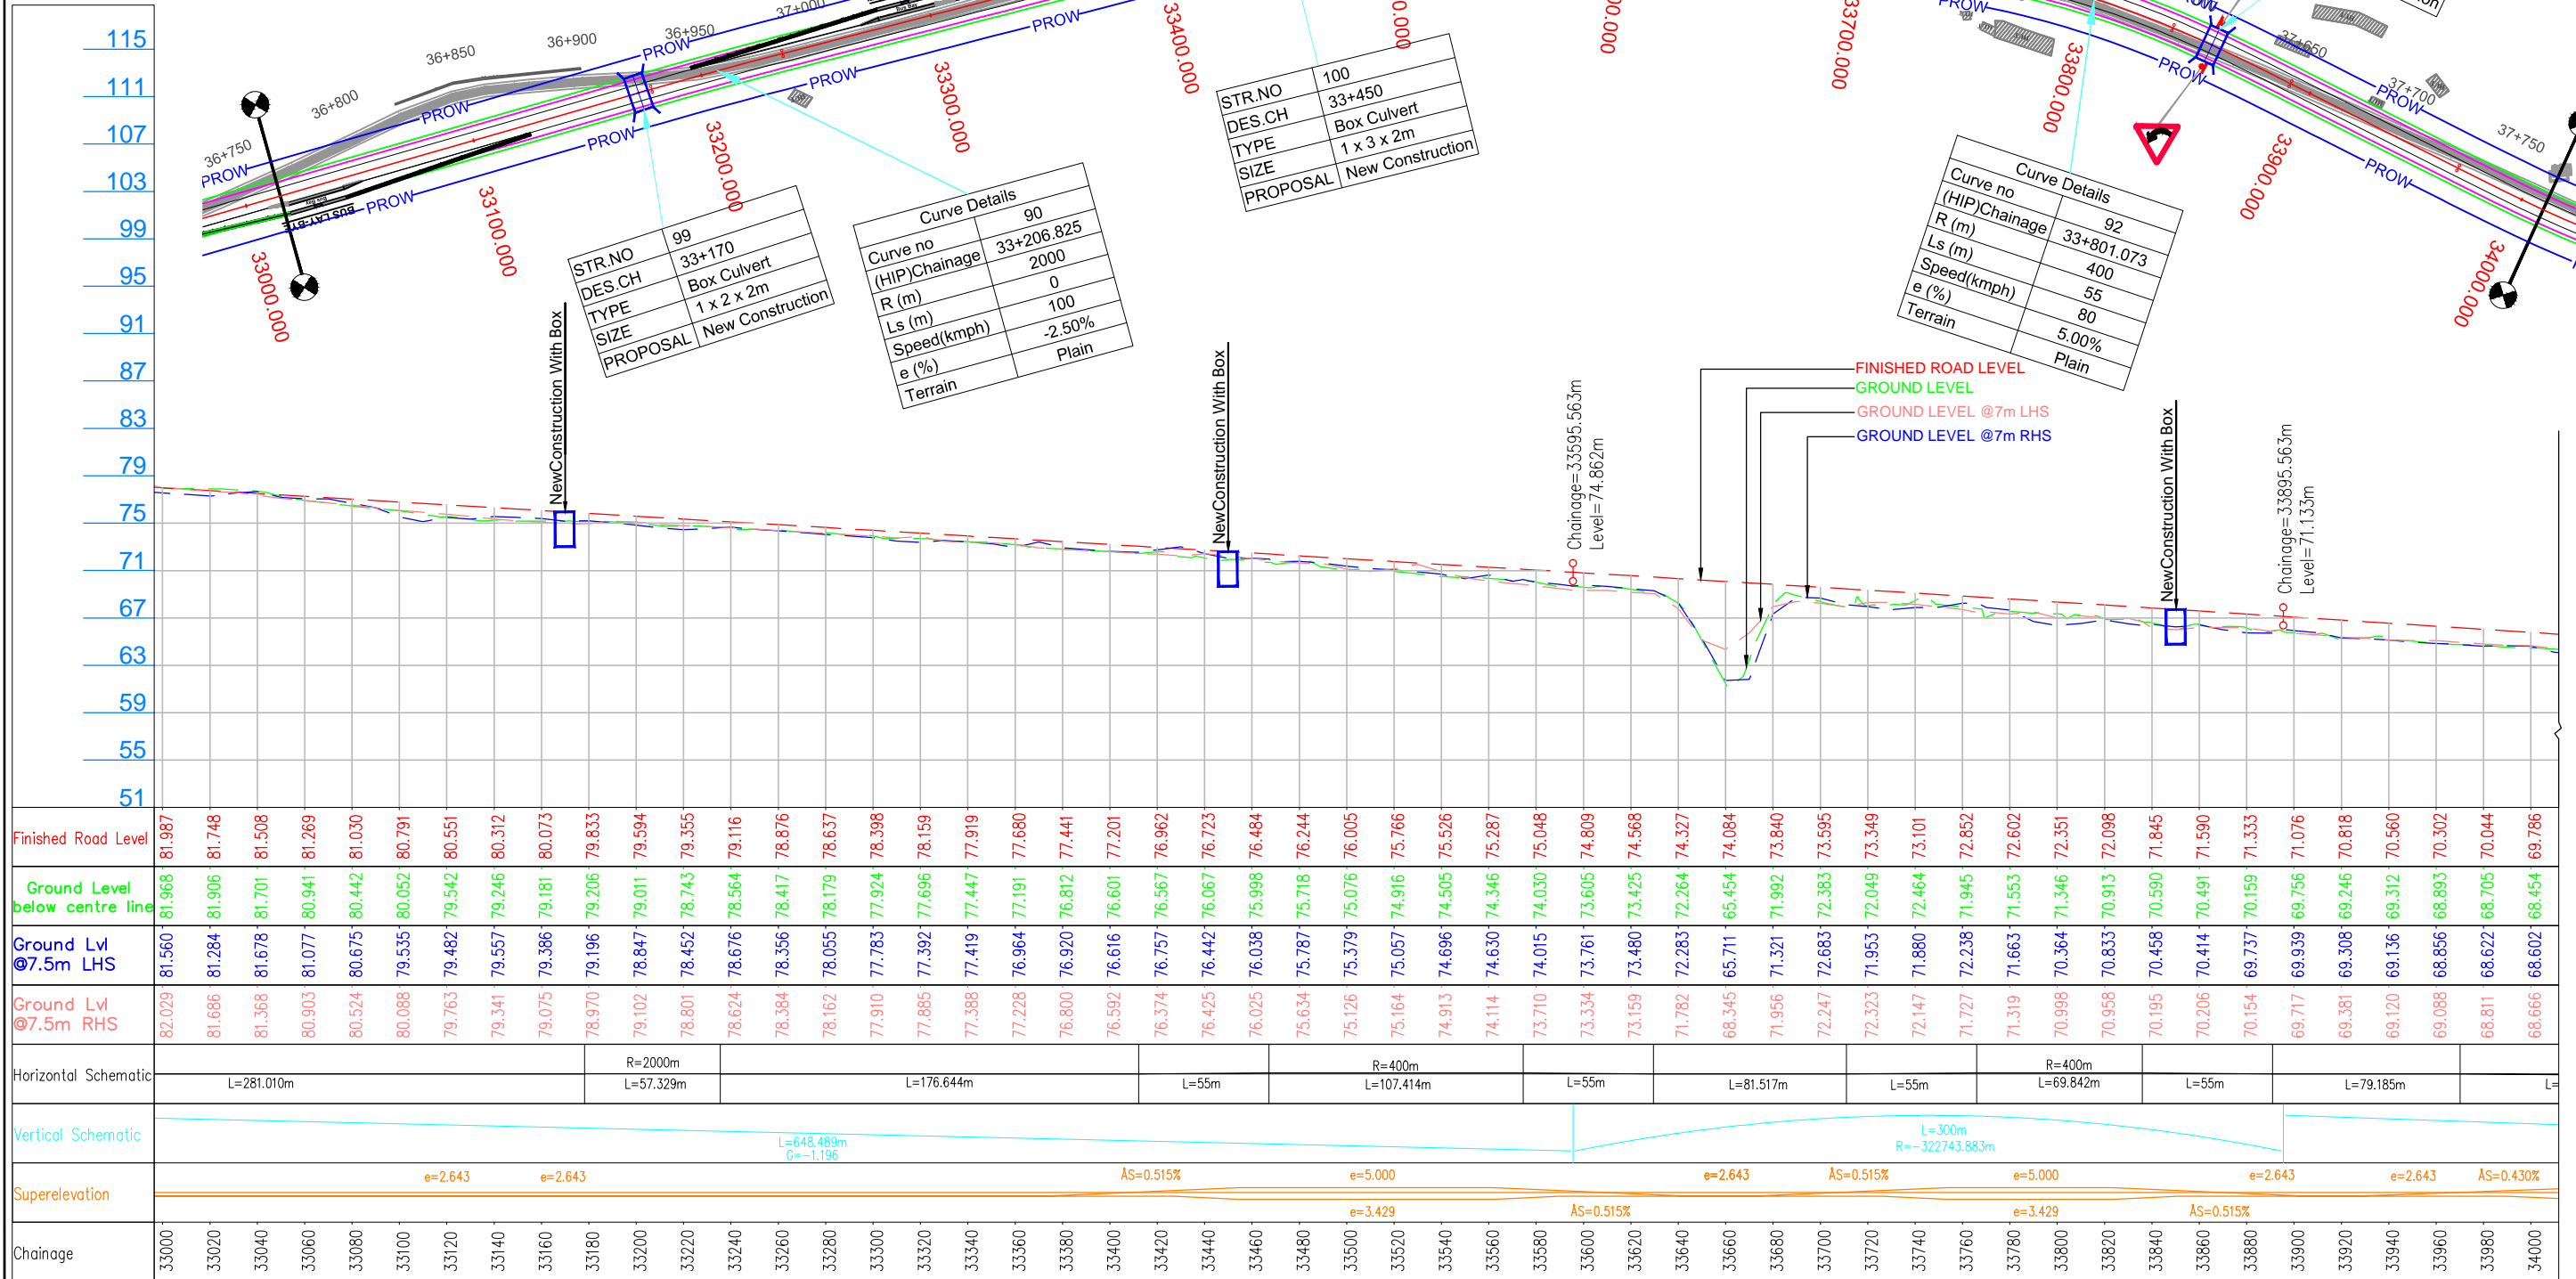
115
111
107
103
99
95
91
87
83
79
75
71
67
63
59
55
51

36+750
36+800
36+850
36+900
36+950
37+000
PROW
PROW
PROW
PROW
PROW
PROW
PROW
33000.000
33100.000
33200.000
33300.000
33400.000
33700.000
33800.000
33900.000
34000.000
37+650
37+700
37+750

| STR.NO | 99 |
|---|---|
| DES.CH | 33+170 |
| TYPE | Box Culvert |
| SIZE | 1 x 2 x 2m |
| PROPOSAL | New Construction |

| Curve Details | |
|---|---|
| Curve no | 90 |
| (HIP)Chainage | 33+206.825 |
| R (m) | 2000 |
| Ls (m) | 0 |
| Speed(kmph) | 100 |
| e (%) | -2.50% |
| Terrain | Plain |

| STR.NO | 100 |
|---|---|
| DES.CH | 33+450 |
| TYPE | Box Culvert |
| SIZE | 1 x 3 x 2m |
| PROPOSAL | New Construction |

| Curve Details | |
|---|---|
| Curve no | 92 |
| (HIP)Chainage | 33+801.073 |
| R (m) | 400 |
| Ls (m) | 55 |
| Speed(kmph) | 80 |
| e (%) | 5.00% |
| Terrain | Plain |

NewConstruction With Box
NewConstruction With Box
NewConstruction With Box
Chainage=33595.563m
Level=74.862m
Chainage=33895.563m
Level=71.133m
FINISHED ROAD LEVEL
GROUND LEVEL
GROUND LEVEL @7m LHS
GROUND LEVEL @7m RHS

Finished Road Level: 81.987 81.748 81.508 81.269 81.030 80.791 80.551 80.312 80.073 79.833 79.594 79.355 79.116 78.876 78.637 78.398 78.159 77.919 77.680 77.441 77.201 76.962 76.723 76.484 76.244 76.005 75.766 75.526 75.287 75.048 74.809 74.568 74.327 74.084 73.840 73.595 73.349 73.101 72.852 72.602 72.351 72.098 71.845 71.590 71.333 71.076 70.818 70.560 70.302 70.044 69.786

Ground Level below centre line: 81.968 81.906 81.701 80.941 80.442 80.052 79.542 79.246 79.181 79.206 79.011 78.743 78.564 78.417 78.179 77.924 77.696 77.447 77.191 76.812 76.601 76.567 76.067 75.998 75.718 75.076 74.916 74.505 74.346 74.030 73.605 73.425 72.264 65.454 71.992 72.383 72.049 72.464 71.945 71.553 71.346 70.913 70.590 70.491 70.159 69.756 69.246 69.312 68.893 68.705 68.454

Ground Lvl @7.5m LHS: 81.560 81.284 81.678 81.077 80.675 79.535 79.482 79.557 79.386 79.196 78.847 78.452 78.676 78.356 78.055 77.783 77.392 77.419 76.964 76.920 76.616 76.757 76.442 76.038 75.787 75.379 75.057 74.696 74.630 74.015 73.761 73.480 72.283 65.711 71.321 72.683 71.953 71.880 72.238 71.663 70.364 70.833 70.458 70.414 69.737 69.939 69.308 69.136 68.856 68.622 68.602

Ground Lvl @7.5m RHS: 82.029 81.686 81.368 80.903 80.524 80.088 79.763 79.341 79.075 78.970 79.102 78.801 78.624 78.384 78.162 77.910 77.885 77.388 77.228 76.800 76.592 76.374 76.425 76.025 75.634 75.126 75.164 74.913 74.114 73.710 73.334 73.159 71.782 68.345 71.956 72.247 72.323 72.147 71.727 71.319 70.998 70.958 70.195 70.206 70.154 69.717 69.381 69.120 69.088 68.811 68.666

Horizontal Schematic
L=281.010m R=2000m L=57.329m L=176.644m L=55m R=400m L=107.414m L=55m L=81.517m L=55m R=400m L=69.842m L=55m L=79.185m L=

Vertical Schematic
L=648.489m G=-1.196
L=300m R=-322743.883m

Superelevation
e=2.643 e=2.643 ΔS=0.515% e=5.000 e=3.429 ΔS=0.515% e=2.643 ΔS=0.515% e=5.000 e=3.429 e=2.643 ΔS=0.515% e=2.643 ΔS=0.430%

Chainage
33000 33020 33040 33060 33080 33100 33120 33140 33160 33180 33200 33220 33240 33260 33280 33300 33320 33340 33360 33380 33400 33420 33440 33460 33480 33500 33520 33540 33560 33580 33600 33620 33640 33660 33680 33700 33720 33740 33760 33780 33800 33820 33840 33860 33880 33900 33920 33940 33960 33980 34000